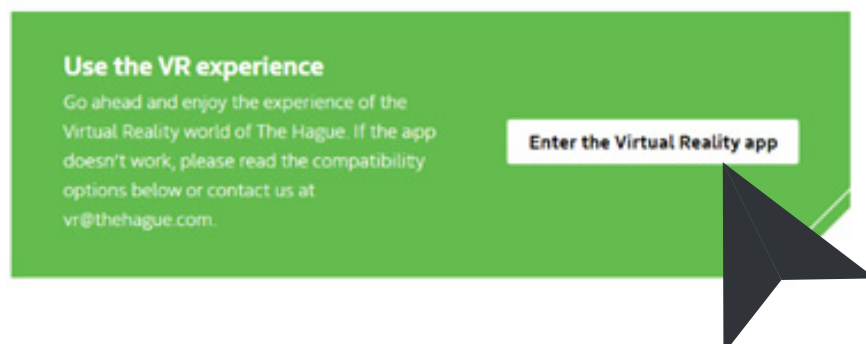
Use the VR experience

Go ahead and enjoy the experience of the Virtual Reality world of The Hague. If the app doesn't work, please read the compatibility options below or contact us at vr@thehague.com.

Enter the Virtual Reality app